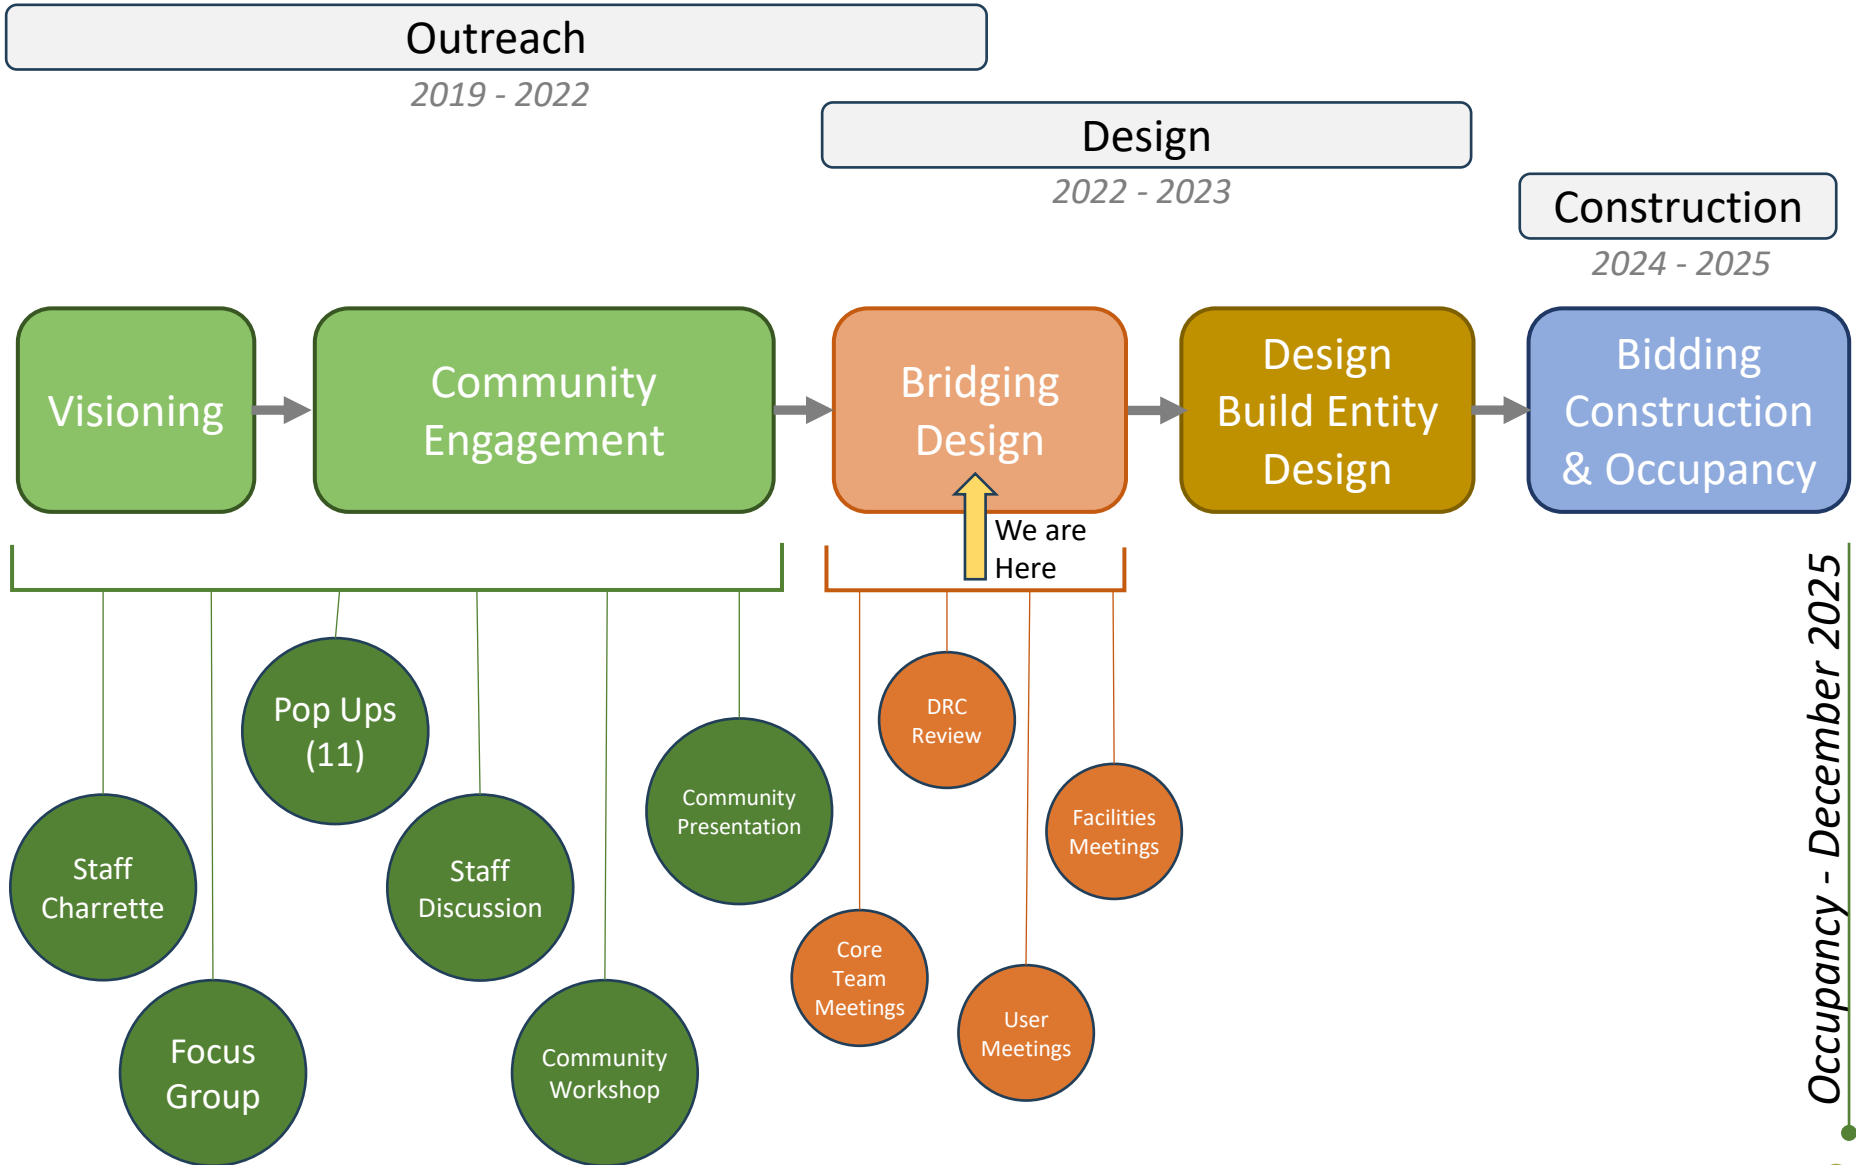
Outreach

2019 - 2022

Design

2022 - 2023

Construction

2024 - 2025

Visioning

Community Engagement

Bridging Design

Design Build Entity Design

Bidding Construction & Occupancy

We are Here

Pop Ups (11)

Community Presentation

Staff Charrette

Staff Discussion

Focus Group

Community Workshop

DRC Review

Facilities Meetings

Core Team Meetings

User Meetings

Occupancy - December 2025